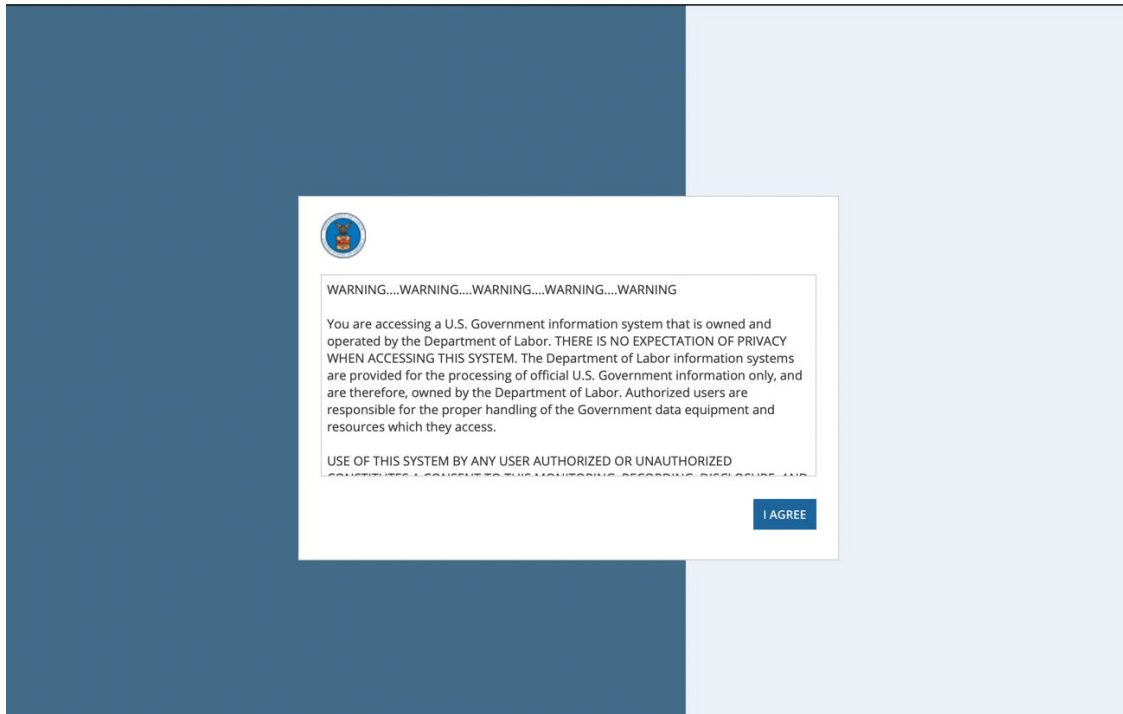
WARNING....WARNING....WARNING....WARNING....WARNING

You are accessing a U.S. Government information system that is owned and operated by the Department of Labor. THERE IS NO EXPECTATION OF PRIVACY WHEN ACCESSING THIS SYSTEM. The Department of Labor information systems are provided for the processing of official U.S. Government information only, and are therefore, owned by the Department of Labor. Authorized users are responsible for the proper handling of the Government data equipment and resources which they access.

USE OF THIS SYSTEM BY ANY USER AUTHORIZED OR UNAUTHORIZED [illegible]

I AGREE